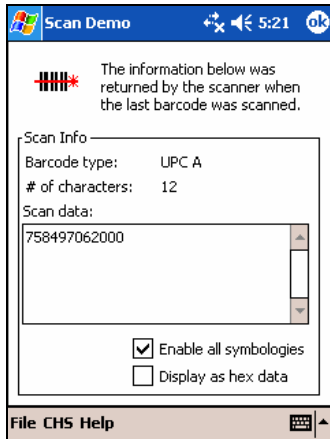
Scan Demo 5:21 ok

The information below was returned by the scanner when the last barcode was scanned.

Scan Info

Barcode type: UPC A

# of characters: 12

Scan data:

758497062000

Enable all symbologies

Display as hex data

File CHS Help